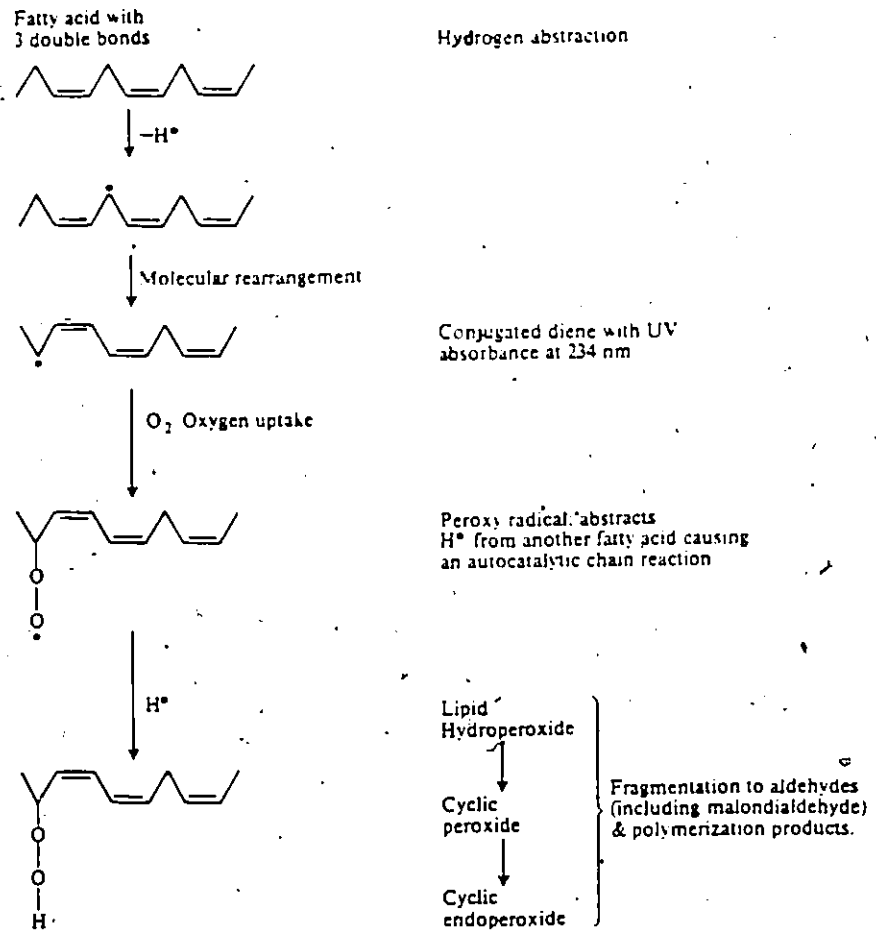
Fatty acid with
3 double bonds

Hydrogen abstraction

$-H^{\bullet}$

Molecular rearrangement

Conjugated diene with UV absorbance at 234 nm

$O_2$ Oxygen uptake

O
O

Peroxy radical abstracts $H^{\bullet}$ from another fatty acid causing an autocatalytic chain reaction

$H^{\bullet}$

O
O
H

Lipid Hydroperoxide

Cyclic peroxide

Cyclic endoperoxide

Fragmentation to aldehydes (including malondialdehyde) & polymerization products.